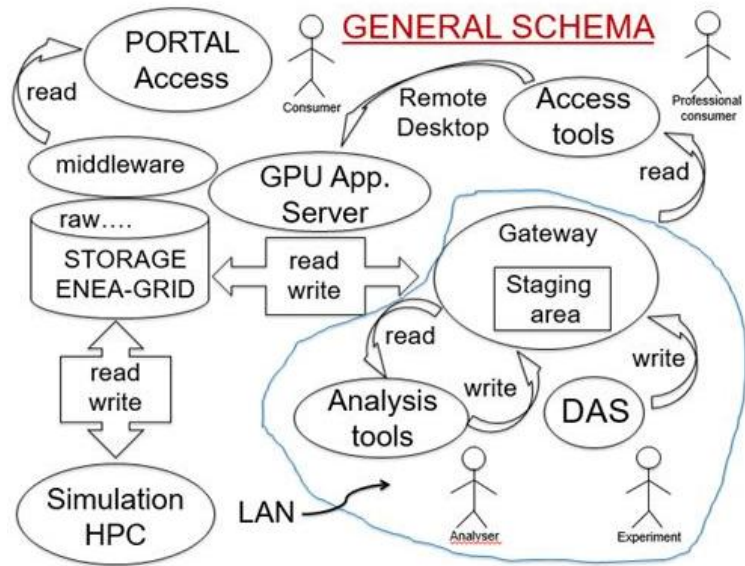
GENERAL SCHEMA

PORTAL Access

read

Consumer

Remote Desktop

Access tools

Professional consumer

middleware

GPU App. Server

read

raw….

STORAGE ENEA-GRID

read write

Gateway

Staging area

read

write

write

read write

Analysis tools

DAS

Simulation HPC

LAN

Analyser

Experiment